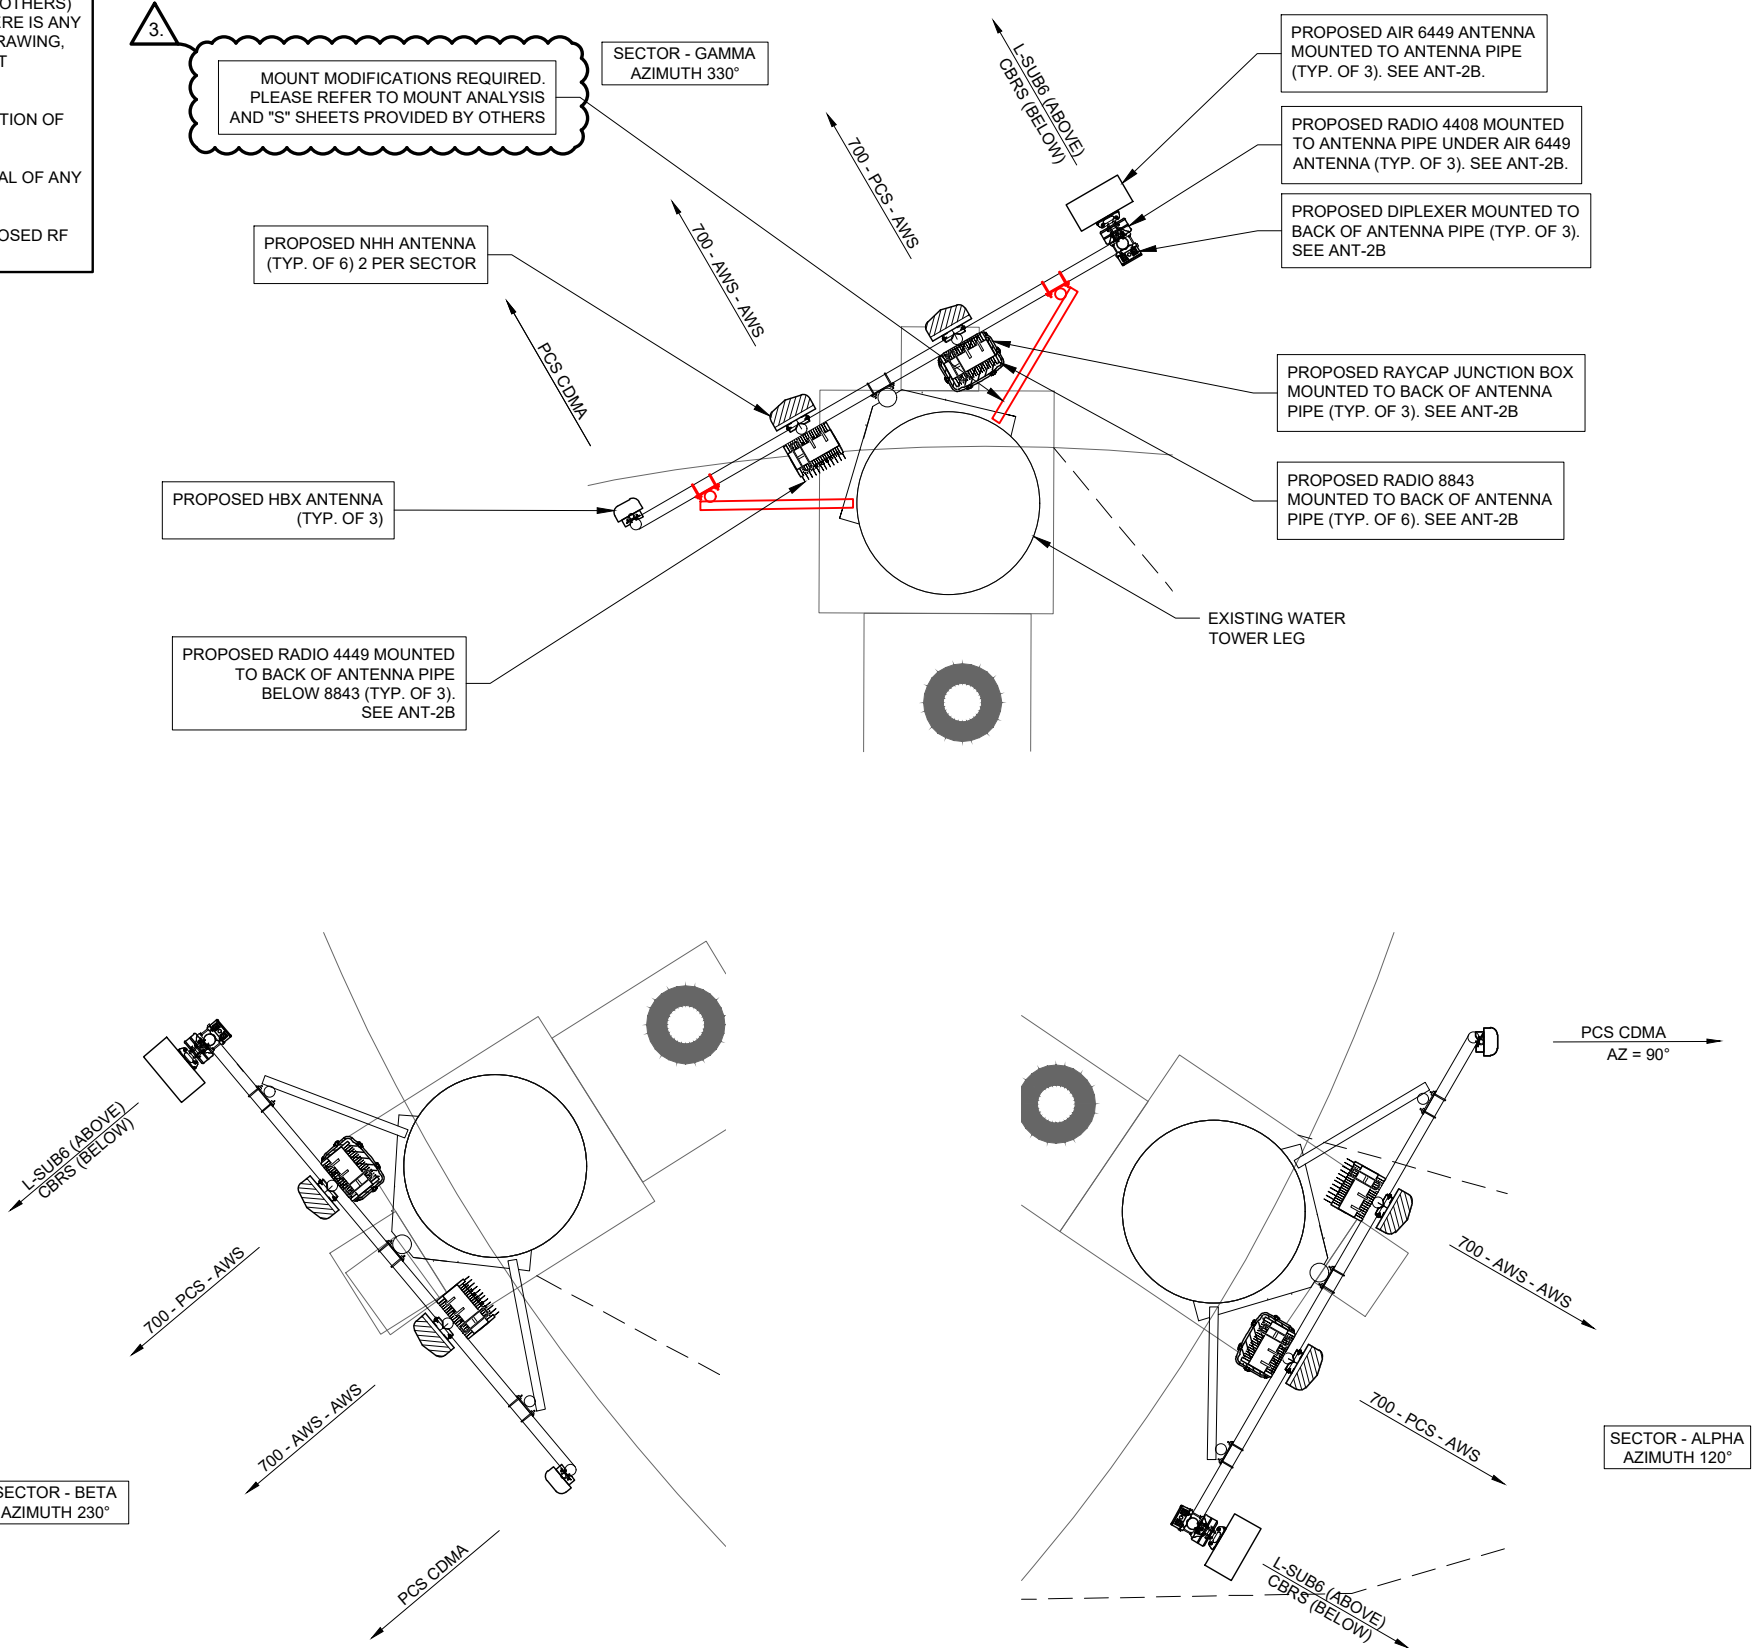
OTHERS)
RE IS ANY
RAWING,
T

TION OF

AL OF ANY

OSED RF

3.

MOUNT MODIFICATIONS REQUIRED. PLEASE REFER TO MOUNT ANALYSIS AND "S" SHEETS PROVIDED BY OTHERS

SECTOR - GAMMA
AZIMUTH 330°

L-SUB6 (ABOVE)
CBRS (BELOW)

PROPOSED AIR 6449 ANTENNA MOUNTED TO ANTENNA PIPE (TYP. OF 3). SEE ANT-2B.

PROPOSED RADIO 4408 MOUNTED TO ANTENNA PIPE UNDER AIR 6449 ANTENNA (TYP. OF 3). SEE ANT-2B.

PROPOSED DIPLEXER MOUNTED TO BACK OF ANTENNA PIPE (TYP. OF 3). SEE ANT-2B

700 - PCS - AWS

700 - AWS - AWS

PROPOSED NHH ANTENNA (TYP. OF 6) 2 PER SECTOR

PCS CDMA

PROPOSED RAYCAP JUNCTION BOX MOUNTED TO BACK OF ANTENNA PIPE (TYP. OF 3). SEE ANT-2B

PROPOSED HBX ANTENNA (TYP. OF 3)

PROPOSED RADIO 8843 MOUNTED TO BACK OF ANTENNA PIPE (TYP. OF 6). SEE ANT-2B

EXISTING WATER TOWER LEG

PROPOSED RADIO 4449 MOUNTED TO BACK OF ANTENNA PIPE BELOW 8843 (TYP. OF 3). SEE ANT-2B

L-SUB6 (ABOVE)
CBRS (BELOW)

700 - PCS - AWS

700 - AWS - AWS

SECTOR - BETA
AZIMUTH 230°

PCS CDMA

PCS CDMA
AZ = 90°

700 - AWS - AWS

700 - PCS - AWS

SECTOR - ALPHA
AZIMUTH 120°

L-SUB6 (ABOVE)
CBRS (BELOW)